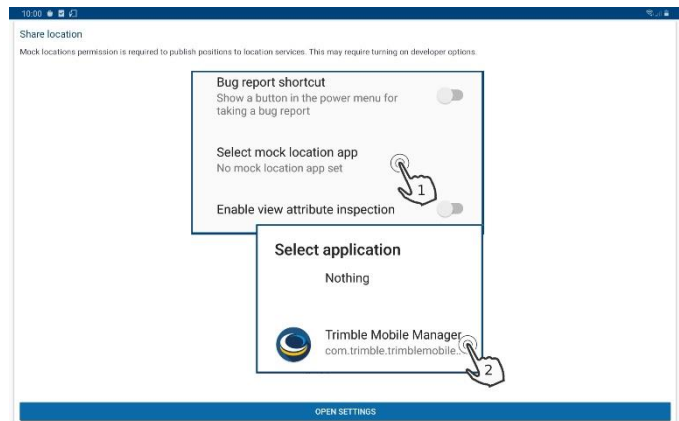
10:00

Share location

Mock locations permission is required to publish positions to location services. This may require turning on developer options.

Bug report shortcut
Show a button in the power menu for taking a bug report

Select mock location app
No mock location app set

1

Enable view attribute inspection

Select application

Nothing

Trimble Mobile Manager
com.trimble.trimblemobile...

2

OPEN SETTINGS